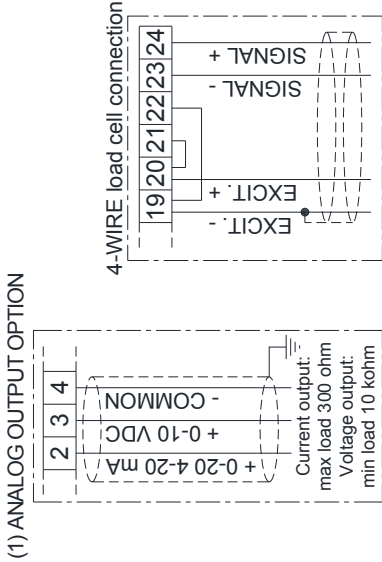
(1) ANALOG OUTPUT OPTION

2 3 4

+ 0-20 4-20 mA
+ 0-10 VDC
- COMMON

Current output: max load 300 ohm
Voltage output: min load 10 kohm

4-WIRE load cell connection

19 20 21 22 23 24

EXCIT. -
EXCIT. +
SIGNAL -
SIGNAL +